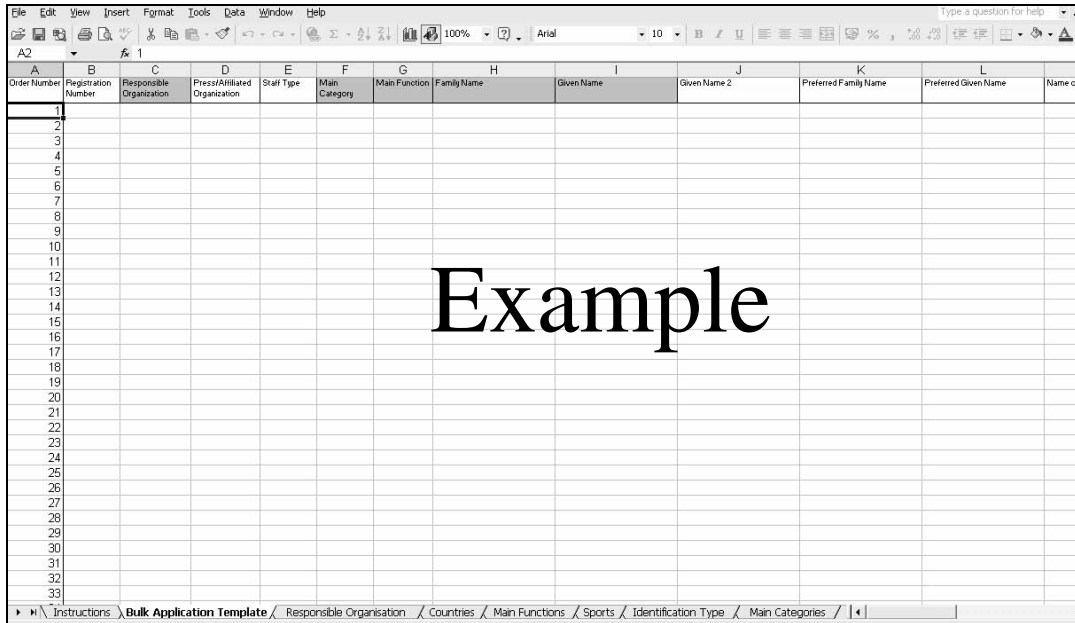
File Edit View Insert Format Tools Data Window Help

Type a question for help

100% Arial 10 B I U

A2 $f_x$ 1

| | A | B | C | D | E | F | G | H | I | J | K | L | |
|---|---|---|---|---|---|---|---|---|---|---|---|---|---|
| | Order Number | Registration Number | Responsible Organization | Press/Affiliated Organization | Staff Type | Main Category | Main Function | Family Name | Given Name | Given Name 2 | Preferred Family Name | Preferred Given Name | Name o |
| 1 | 1 | | | | | | | | | | | | |
| 2 | 2 | | | | | | | | | | | | |
| 3 | 3 | | | | | | | | | | | | |
| 4 | 4 | | | | | | | | | | | | |
| 5 | 5 | | | | | | | | | | | | |
| 6 | 6 | | | | | | | | | | | | |
| 7 | 7 | | | | | | | | | | | | |
| 8 | 8 | | | | | | | | | | | | |
| 9 | 9 | | | | | | | | | | | | |
| 10 | 10 | | | | | | | | | | | | |
| 11 | 11 | | | | | | | | | | | | |
| 12 | 12 | | | | | | | | | | | | |
| 13 | 13 | | | | | | | | | | | | |
| 14 | 14 | | | | | | | | | | | | |
| 15 | 15 | | | | | | | | | | | | |
| 16 | 16 | | | | | | | | | | | | |
| 17 | 17 | | | | | | | | | | | | |
| 18 | 18 | | | | | | | | | | | | |
| 19 | 19 | | | | | | | | | | | | |
| 20 | 20 | | | | | | | | | | | | |
| 21 | 21 | | | | | | | | | | | | |
| 22 | 22 | | | | | | | | | | | | |
| 23 | 23 | | | | | | | | | | | | |
| 24 | 24 | | | | | | | | | | | | |
| 25 | 25 | | | | | | | | | | | | |
| 26 | 26 | | | | | | | | | | | | |
| 27 | 27 | | | | | | | | | | | | |
| 28 | 28 | | | | | | | | | | | | |
| 29 | 29 | | | | | | | | | | | | |
| 30 | 30 | | | | | | | | | | | | |
| 31 | 31 | | | | | | | | | | | | |
| 32 | 32 | | | | | | | | | | | | |
| 33 | 33 | | | | | | | | | | | | |

Example

Instructions | Bulk Application Template | Responsible Organisation | Countries | Main Functions | Sports | Identification Type | Main Categories